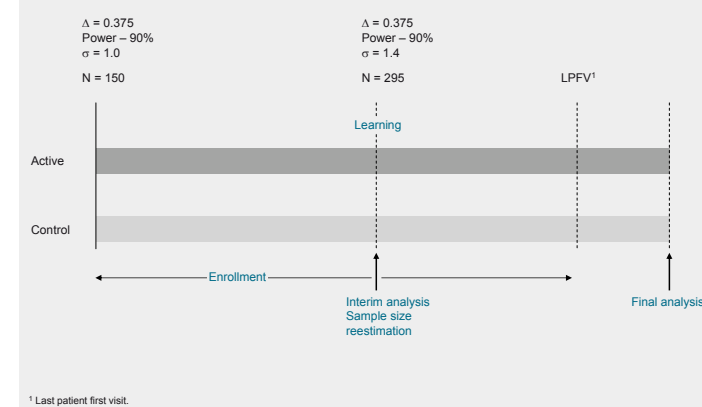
$\Delta$ = 0.375
Power – 90%
$\sigma$ = 1.0

N = 150

$\Delta$ = 0.375
Power – 90%
$\sigma$ = 1.4

N = 295

LPFV$^1$

Learning

Active

Control

Enrollment

Interim analysis
Sample size reestimation

Final analysis

$^1$ Last patient first visit.